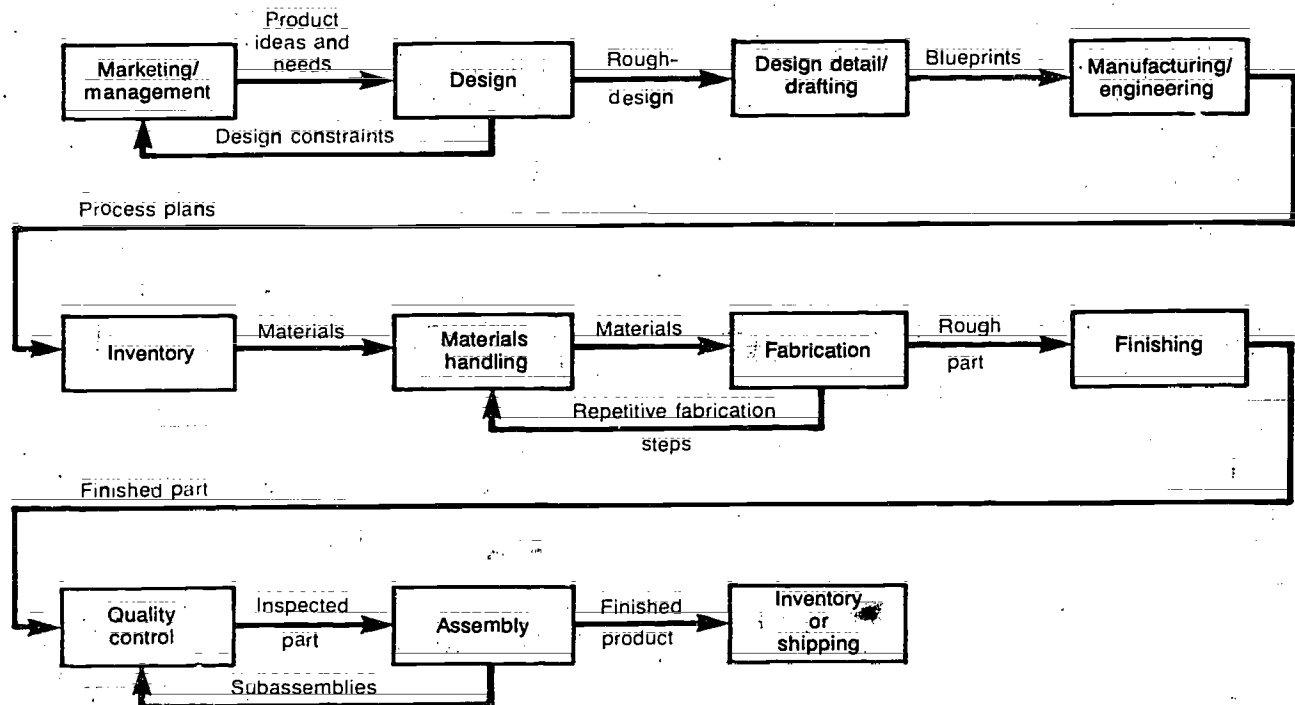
Marketing/ management

Product ideas and needs

Design

Design constraints

Rough-design

Design detail/ drafting

Blueprints

Manufacturing/ engineering

Process plans

Inventory

Materials

Materials handling

Materials

Fabrication

Repetitive fabrication steps

Rough part

Finishing

Finished part

Quality control

Inspected part

Assembly

Subassemblies

Finished product

Inventory or shipping